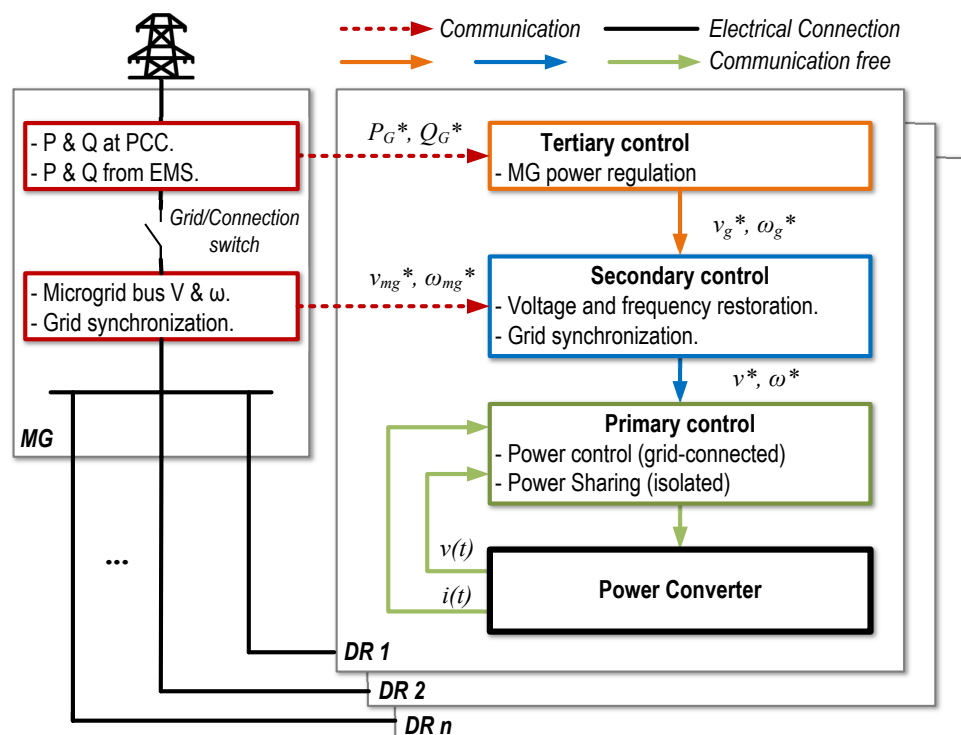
Communication
Electrical Connection
Communication free

- P & Q at PCC.
- P & Q from EMS.

Grid/Connection switch

- Microgrid bus V & ω.
- Grid synchronization.

MG

$P_G*$, $Q_G*$

Tertiary control
- MG power regulation

$v_g*$, $\omega_g*$

$v_{mg}*$, $\omega_{mg}*$

Secondary control
- Voltage and frequency restoration.
- Grid synchronization.

$v*$, $\omega*$

Primary control
- Power control (grid-connected)
- Power Sharing (isolated)

$v(t)$
$i(t)$

Power Converter

...

DR 1
DR 2
DR n